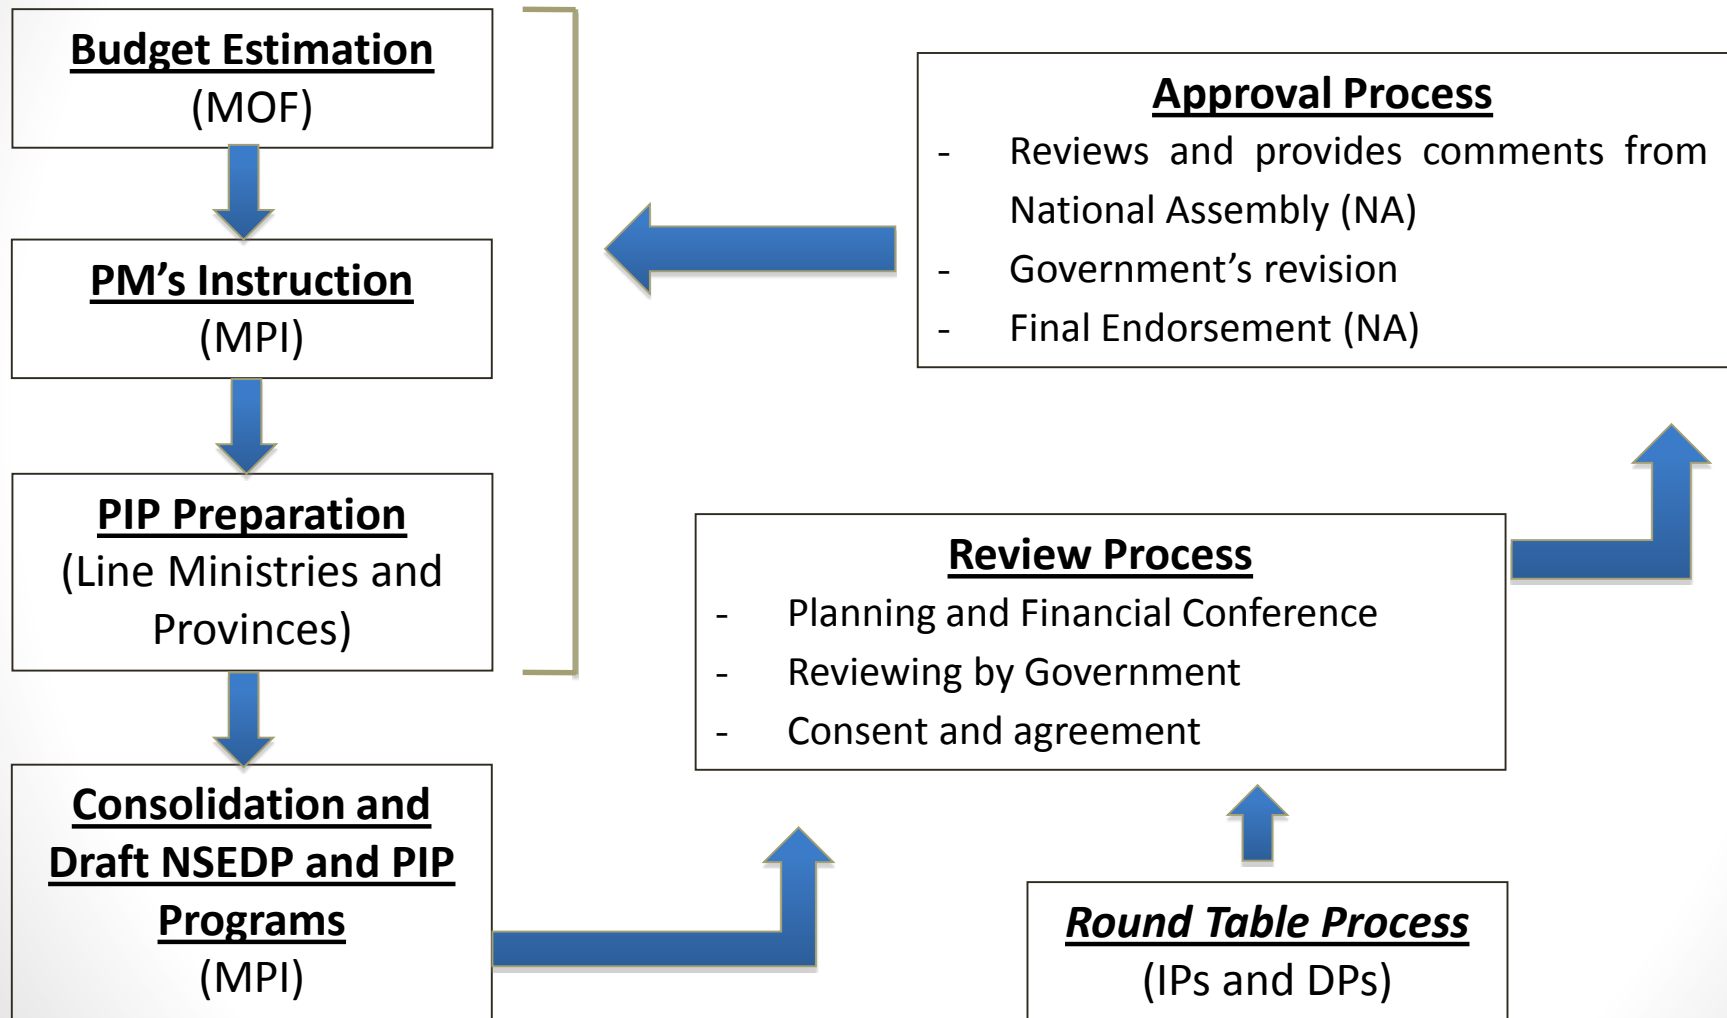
**Budget Estimation**
(MOF)

**PM's Instruction**
(MPI)

**PIP Preparation**
(Line Ministries and Provinces)

**Consolidation and Draft NSEDP and PIP Programs**
(MPI)

**Approval Process**
- Reviews and provides comments from National Assembly (NA)
- Government's revision
- Final Endorsement (NA)

**Review Process**
- Planning and Financial Conference
- Reviewing by Government
- Consent and agreement

***Round Table Process***
(IPs and DPs)